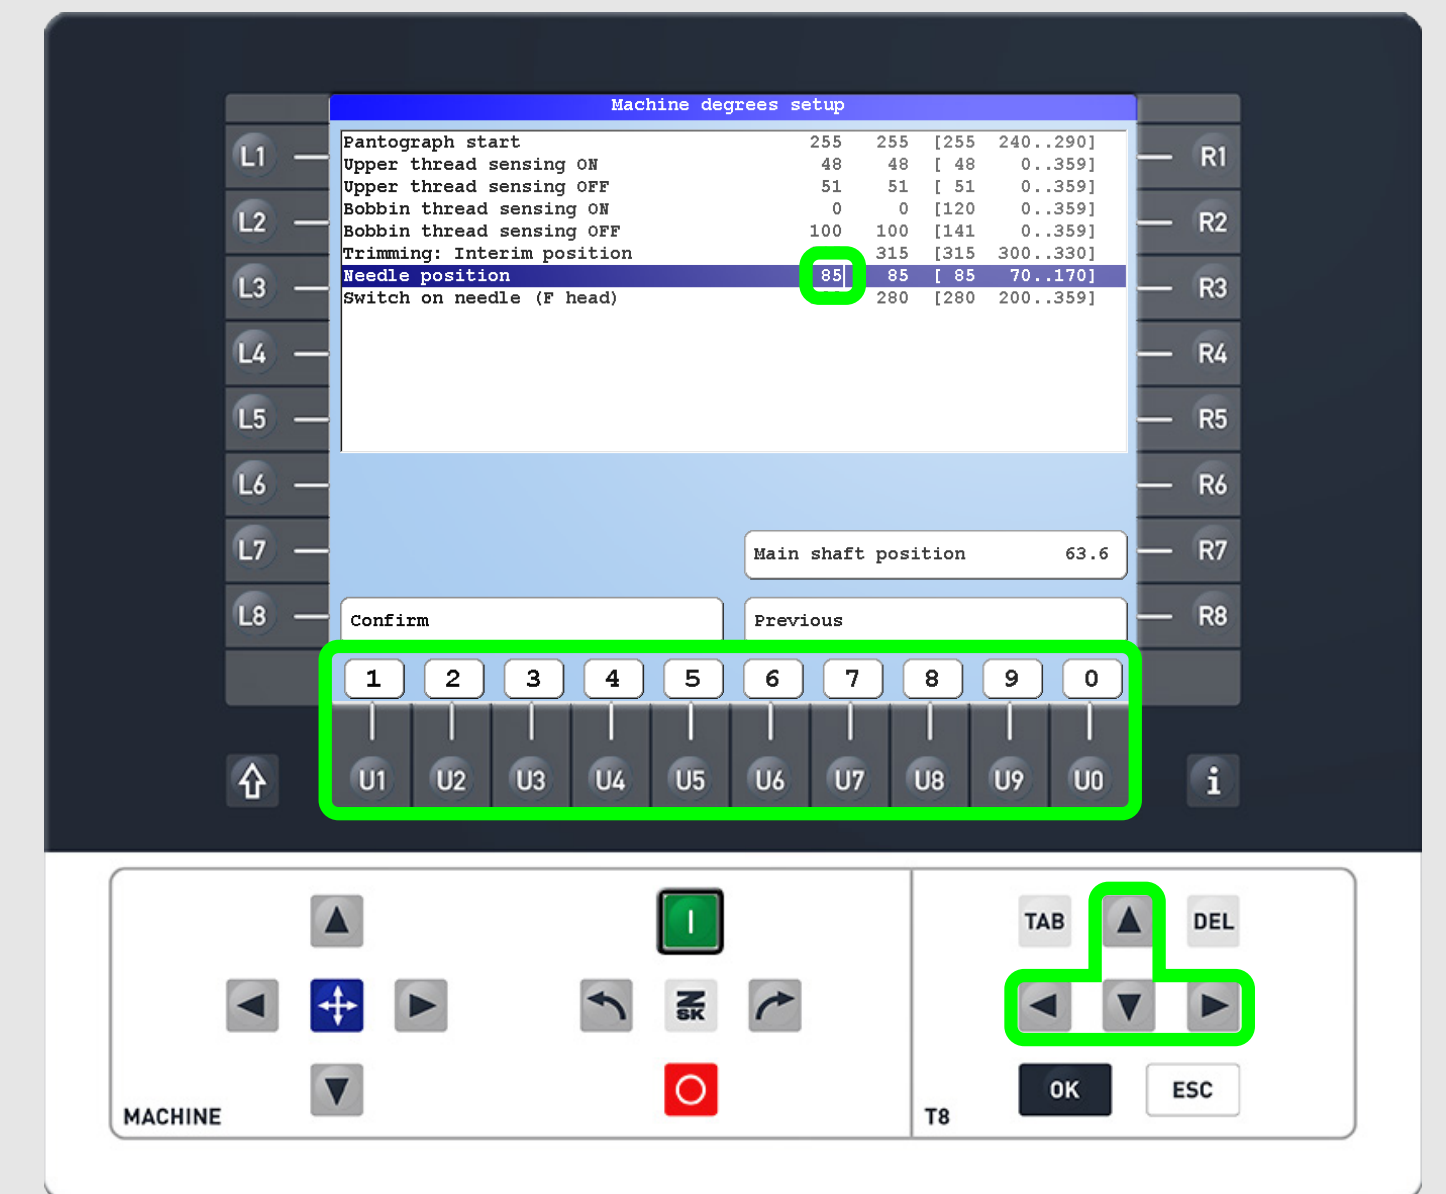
L1
L2
L3
L4
L5
L6
L7
L8

Machine degrees setup

| | | | |
|---|---|---|---|
| Pantograph start | 255 | 255 | [255 240..290] |
| Upper thread sensing ON | 48 | 48 | [ 48 0..359] |
| Upper thread sensing OFF | 51 | 51 | [ 51 0..359] |
| Bobbin thread sensing ON | 0 | 0 | [120 0..359] |
| Bobbin thread sensing OFF | 100 | 100 | [141 0..359] |
| Trimming: Interim position | | 315 | [315 300..330] |
| Needle position | 85 | 85 | [ 85 70..170] |
| Switch on needle (F head) | | 280 | [280 200..359] |

Main shaft position 63.6

Confirm

Previous

R1
R2
R3
R4
R5
R6
R7
R8

1 2 3 4 5 6 7 8 9 0

U1 U2 U3 U4 U5 U6 U7 U8 U9 U0

i

I

ZSK

MACHINE

TAB
DEL
OK
ESC
T8